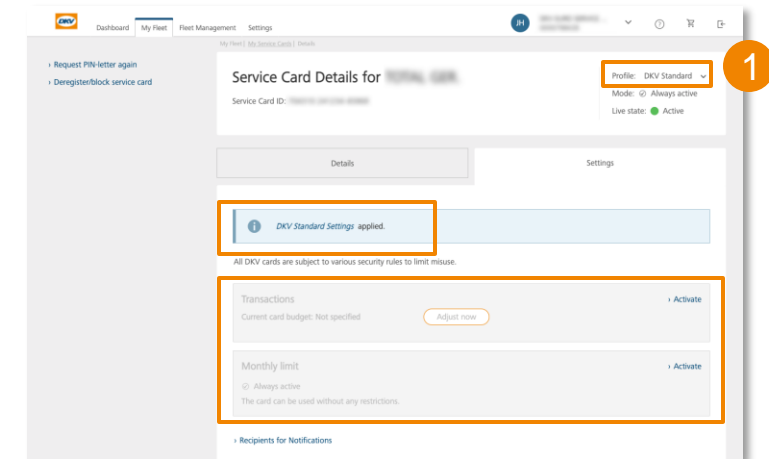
DKV

Dashboard My Fleet Fleet Management Settings

JH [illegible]

My Fleet | My Service Cards | Details

› Request PIN-letter again
› Deregister/block service card

1

Service Card Details for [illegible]

Service Card ID: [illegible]

Profile: DKV Standard
Mode: Always active
Live state: Active

Details Settings

DKV Standard Settings applied.

All DKV cards are subject to various security rules to limit misuse.

Transactions › Activate
Current card budget: Not specified Adjust now

Monthly limit › Activate
Always active
The card can be used without any restrictions.

› Recipients for Notifications